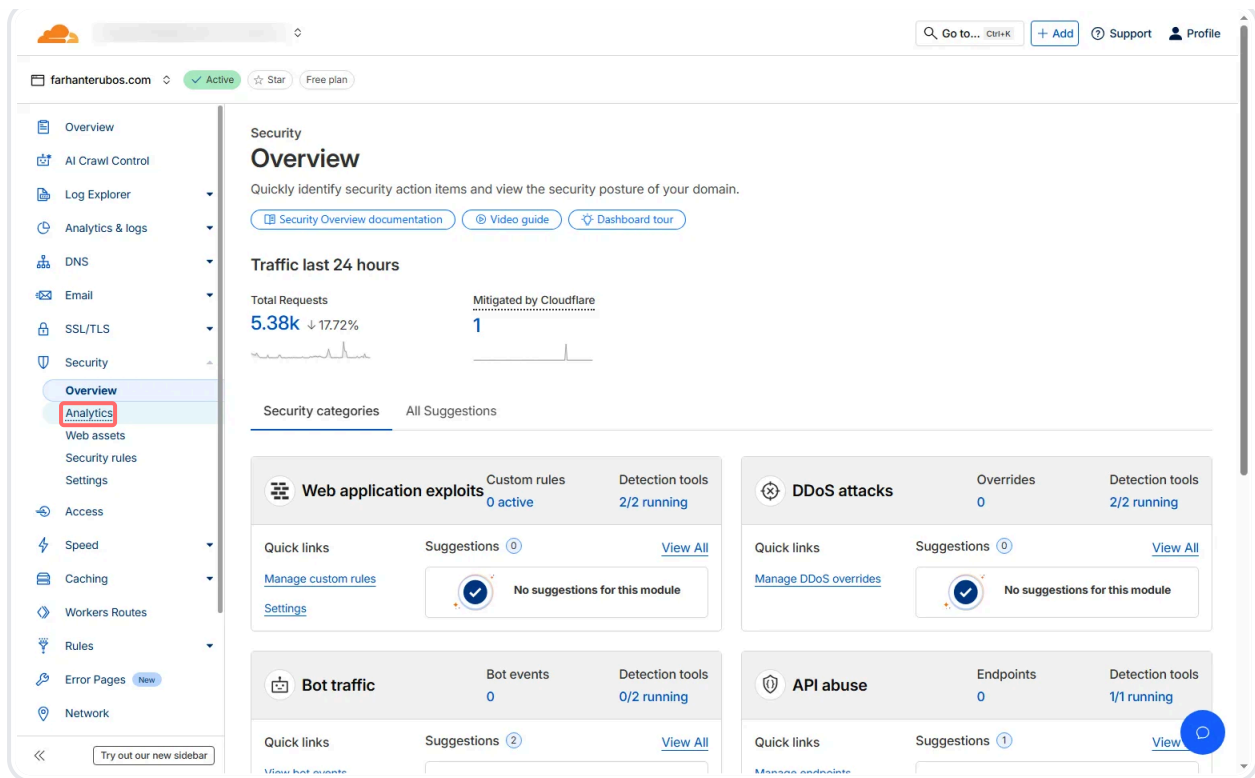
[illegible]

Go to... Ctrl+K
+ Add
Support
Profile

farhanterubos.com
Active
Star
Free plan

Overview
AI Crawl Control
Log Explorer
Analytics & logs
DNS
Email
SSL/TLS
Security
Overview
Analytics
Web assets
Security rules
Settings
Access
Speed
Caching
Workers Routes
Rules
Error Pages New
Network

Try out our new sidebar

Security
Overview
Quickly identify security action items and view the security posture of your domain.

Security Overview documentation
Video guide
Dashboard tour

Traffic last 24 hours

Total Requests
5.38k ↓17.72%

Mitigated by Cloudflare
1

Security categories
All Suggestions

Web application exploits
Custom rules
0 active
Detection tools
2/2 running
Quick links
Manage custom rules
Settings
Suggestions 0
View All
No suggestions for this module

DDoS attacks
Overrides
0
Detection tools
2/2 running
Quick links
Manage DDoS overrides
Suggestions 0
View All
No suggestions for this module

Bot traffic
Bot events
0
Detection tools
0/2 running
Quick links
View bot events
Suggestions 2
View All

API abuse
Endpoints
0
Detection tools
1/1 running
Quick links
Manage endpoints
Suggestions 1
View